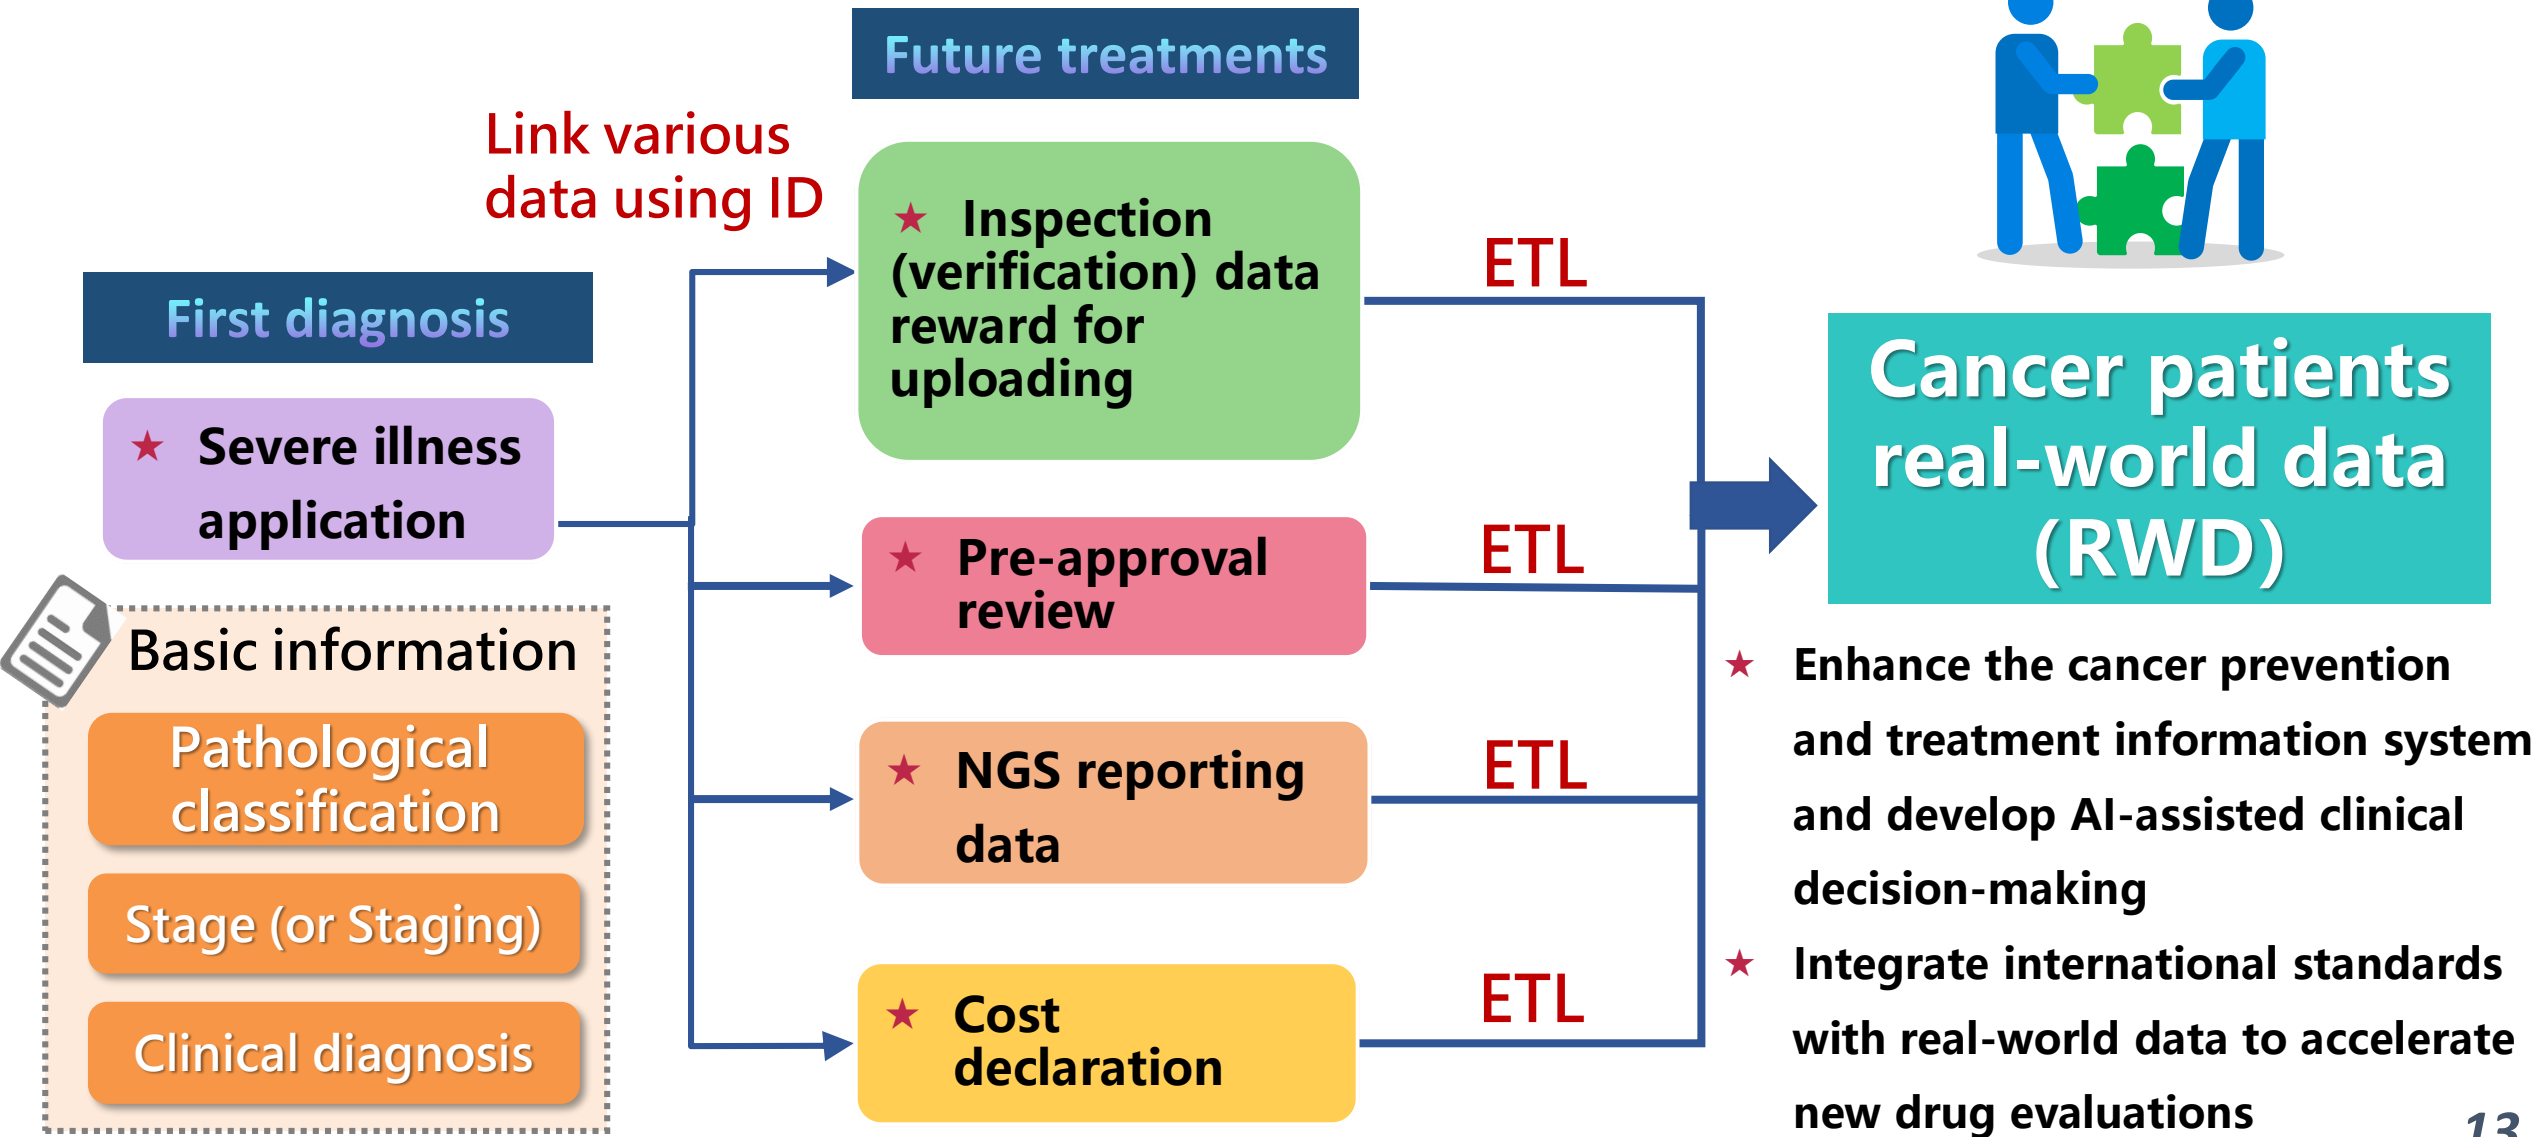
Future treatments

Link various data using ID

First diagnosis

★ Severe illness application

Basic information

Pathological classification

Stage (or Staging)

Clinical diagnosis

★ Inspection (verification) data reward for uploading

★ Pre-approval review

★ NGS reporting data

★ Cost declaration

ETL

ETL

ETL

ETL

Cancer patients real-world data (RWD)

★ Enhance the cancer prevention and treatment information system and develop AI-assisted clinical decision-making

★ Integrate international standards with real-world data to accelerate new drug evaluations

13